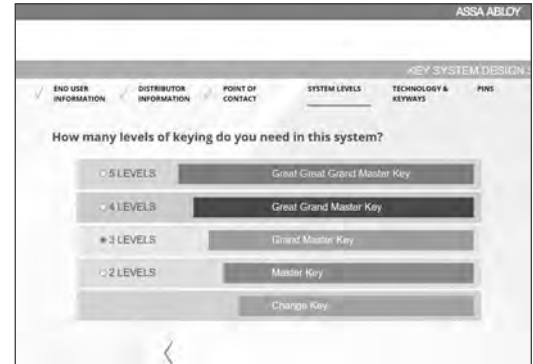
ASSA ABLOY

KEY SYSTEM DESIGN

END USER INFORMATION
DISTRIBUTOR INFORMATION
POINT OF CONTACT
SYSTEM LEVELS
TECHNOLOGY & KEYWAYS
PINS

How many levels of keying do you need in this system?

5 LEVELS
Great Great Grand Master Key

4 LEVELS
Great Grand Master Key

3 LEVELS
Grand Master Key

2 LEVELS
Master Key

Change Key

<